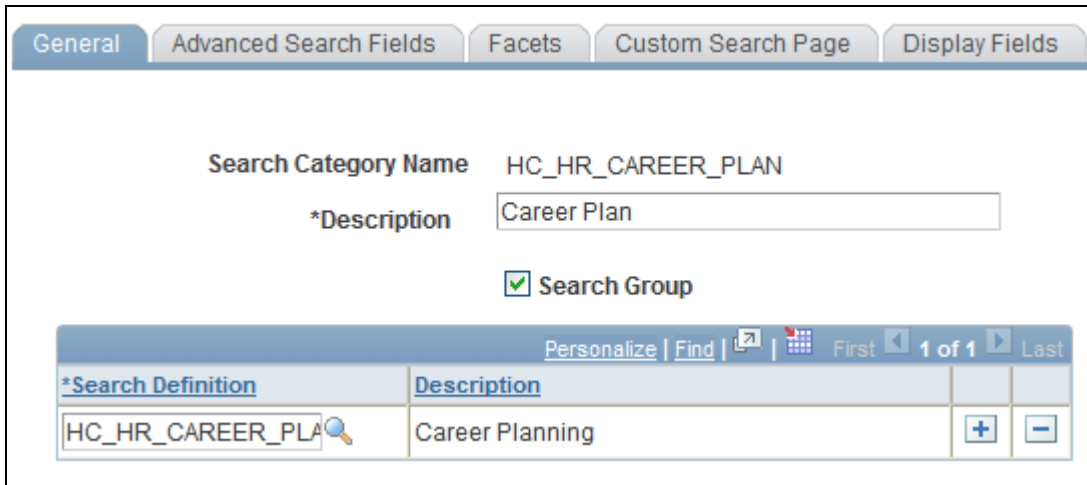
General | Advanced Search Fields | Facets | Custom Search Page | Display Fields

Search Category Name HC_HR_CAREER_PLAN

*Description Career Plan

Search Group

Personalize | Find | First 1 of 1 Last

| *Search Definition | Description | | |
|---|---|---|---|
| HC_HR_CAREER_PLA | Career Planning | + | − |